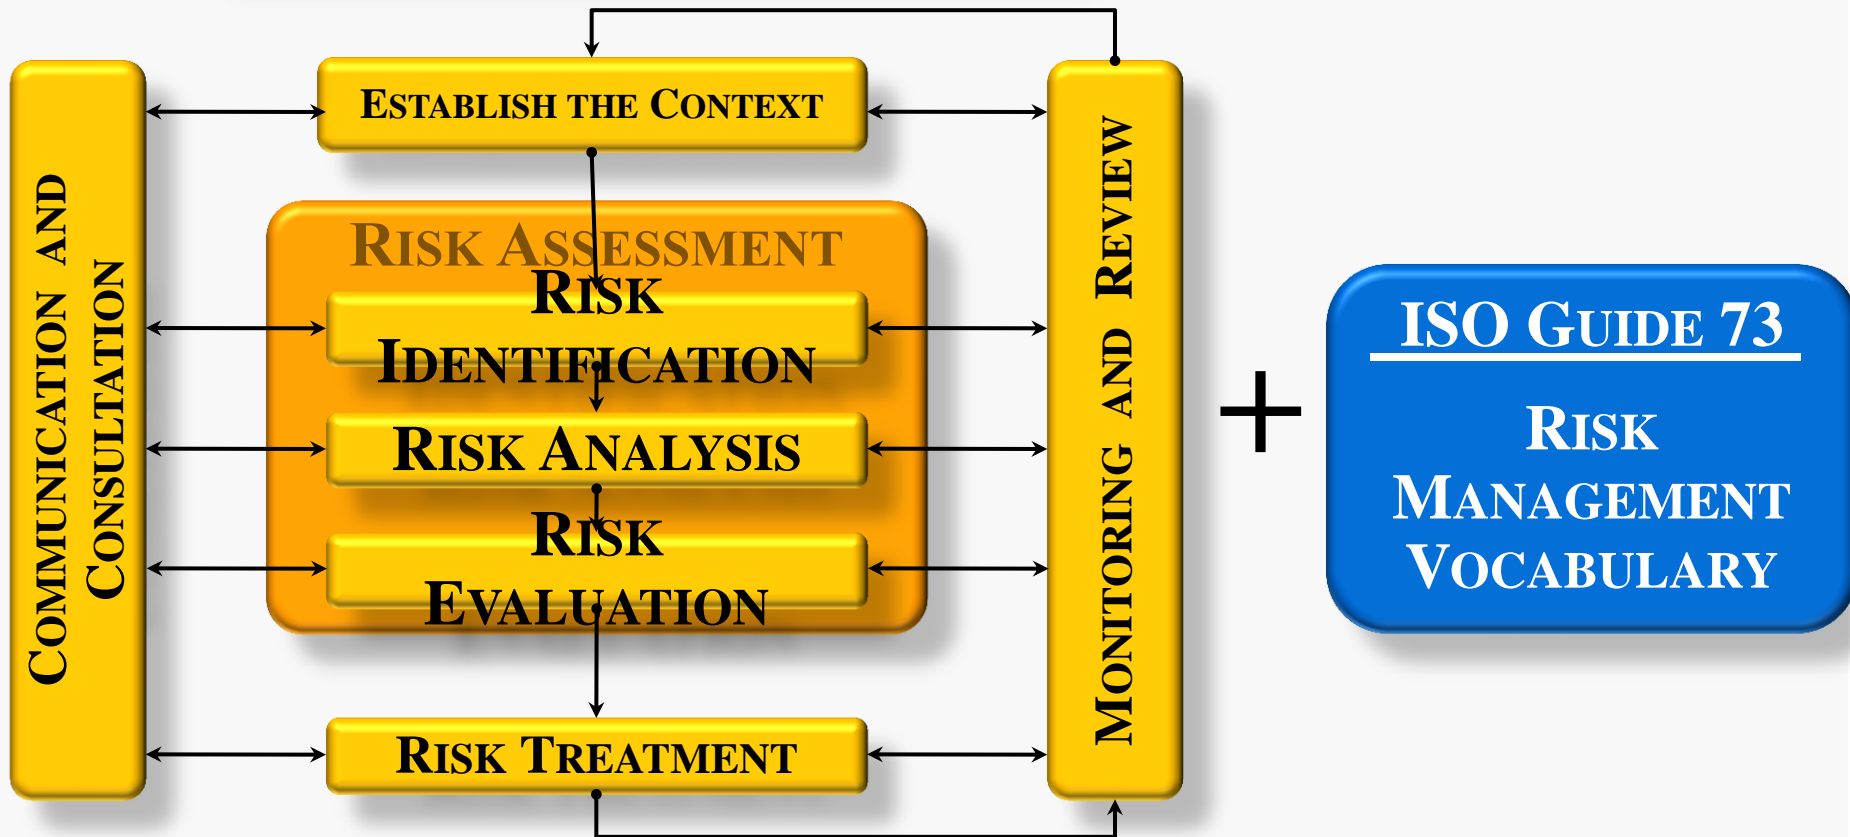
Communication and Consultation

Establish the Context

Risk Assessment

Risk Identification

Risk Analysis

Risk Evaluation

Risk Treatment

Monitoring and Review

+

ISO Guide 73

Risk Management Vocabulary